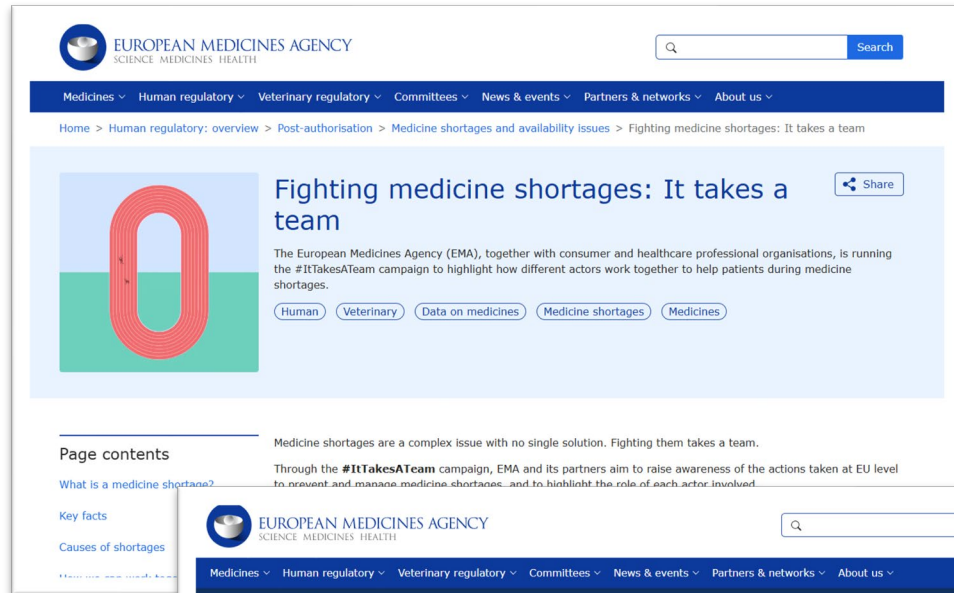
EUROPEAN MEDICINES AGENCY
SCIENCE MEDICINES HEALTH

Search

Medicines ˅ Human regulatory ˅ Veterinary regulatory ˅ Committees ˅ News & events ˅ Partners & networks ˅ About us ˅

Home > Human regulatory: overview > Post-authorisation > Medicine shortages and availability issues > Fighting medicine shortages: It takes a team

Fighting medicine shortages: It takes a team

Share

The European Medicines Agency (EMA), together with consumer and healthcare professional organisations, is running the #ItTakesATeam campaign to highlight how different actors work together to help patients during medicine shortages.

Human | Veterinary | Data on medicines | Medicine shortages | Medicines

Page contents

What is a medicine shortage?

Key facts

Causes of shortages

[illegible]

Medicine shortages are a complex issue with no single solution. Fighting them takes a team.

Through the **#ItTakesATeam** campaign, EMA and its partners aim to raise awareness of the actions taken at EU level to prevent and manage medicine shortages, and to highlight the role of each actor involved.

EUROPEAN MEDICINES AGENCY
SCIENCE MEDICINES HEALTH

Medicines ˅ Human regulatory ˅ Veterinary regulatory ˅ Committees ˅ News & events ˅ Partners & networks ˅ About us ˅